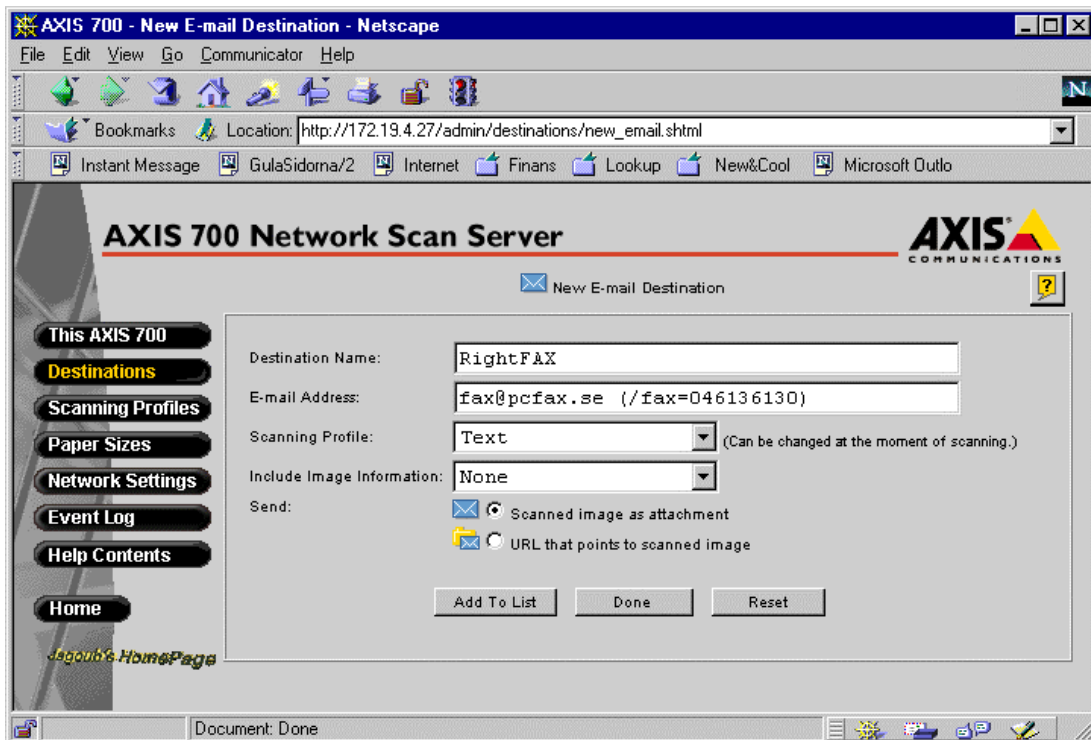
AXIS 700 - New E-mail Destination - Netscape

File Edit View Go Communicator Help

Bookmarks Location: http://172.19.4.27/admin/destinations/new_email.shtml

Instant Message GulaSidorna/2 Internet Finans Lookup New&Cool Microsoft Outlo

AXIS 700 Network Scan Server

AXIS COMMUNICATIONS

New E-mail Destination

?

This AXIS 700
Destinations
Scanning Profiles
Paper Sizes
Network Settings
Event Log
Help Contents

Home

Jagoub's HomePage

Destination Name: RightFAX

E-mail Address: fax@pcfax.se (/fax=046136130)

Scanning Profile: Text (Can be changed at the moment of scanning.)

Include Image Information: None

Send:
Scanned image as attachment
URL that points to scanned image

Add To List Done Reset

Document: Done